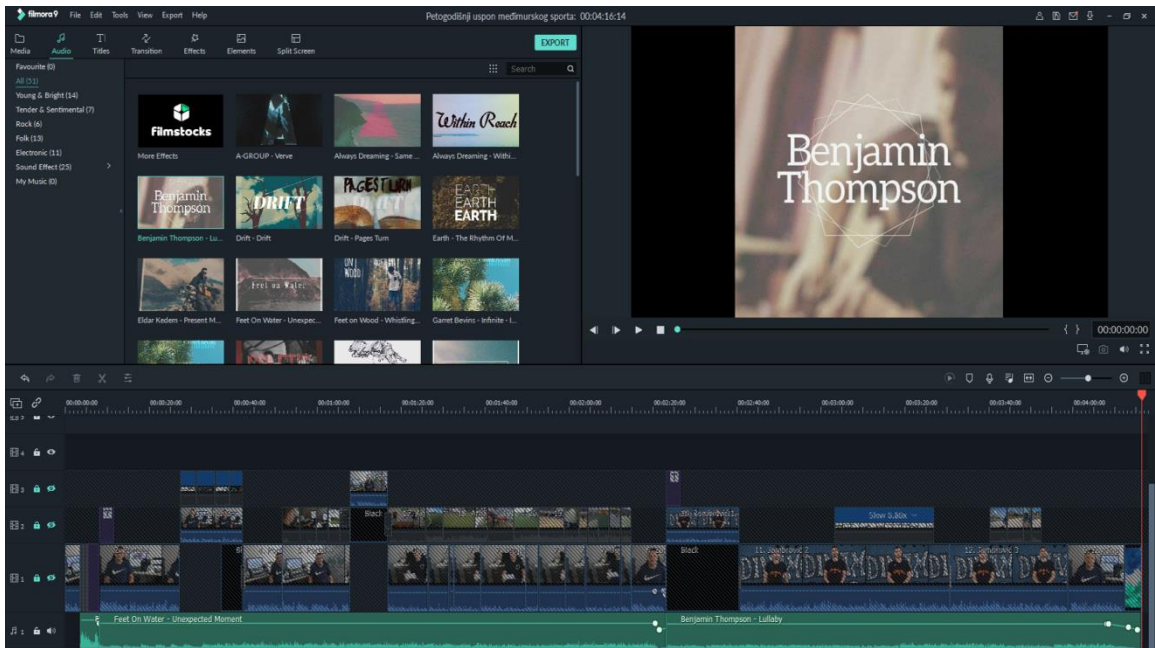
filmora9 File Edit Tools View Export Help

Petogodišnji uspon međimurskog sporta: 00:04:16:14

Media Audio Titles Transition Effects Elements Split Screen

EXPORT

Favourite (0)
All (51)
Young & Bright (14)
Tender & Sentimental (7)
Rock (6)
Folk (13)
Electronic (11)
Sound Effect (25)
My Music (0)

Search

Filmstocks
More Effects
A-GROUP - Verve
Always Dreaming - Same ...
Within Reach
Always Dreaming - Withi...
Benjamin Thompson
Benjamin Thompson - Lu...
DRIFT
Drift - Drift
PAGES TURN
Drift - Pages Turn
EARTH EARTH EARTH
Earth - The Rhythm Of M...
Eldar Kedem - Present M...
Feet on Water
Feet On Water - Unexpec...
Feet on Wood - Whistling...
Garret Bevins - Infinite - I...

Benjamin Thompson

00:00:00:00

00:00:00:00 00:00:20:00 00:00:40:00 00:01:00:00 00:01:20:00 00:01:40:00 00:02:00:00 00:02:20:00 00:02:40:00 00:03:00:00 00:03:20:00 00:03:40:00 00:04:00:00

Black
Slow 0.50x
Black
Feet On Water - Unexpected Moment
Benjamin Thompson - Lullaby